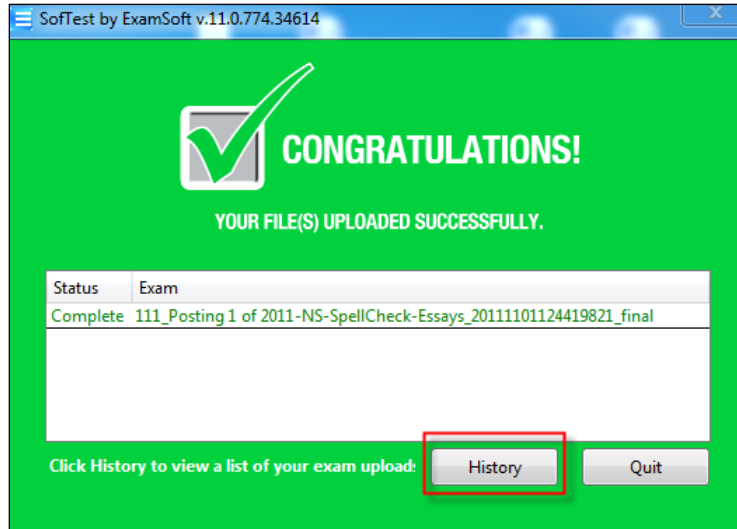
SofTest by ExamSoft v.11.0.774.34614

CONGRATULATIONS!

YOUR FILE(S) UPLOADED SUCCESSFULLY.

| Status | Exam |
|---|---|
| Complete | 111_Posting 1 of 2011-NS-SpellCheck-Essays_20111101124419821_final |

Click History to view a list of your exam upload:

History

Quit